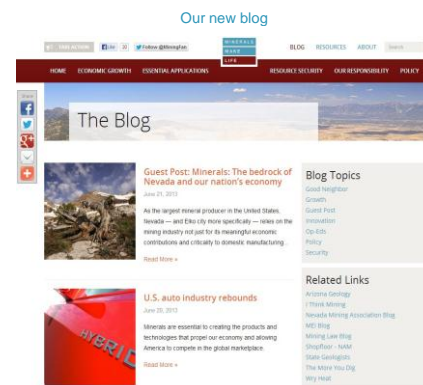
Our new blog

TAKE ACTION Like 37 Follow @MiningFact

MINERALS MAKE LIFE

BLOG RESOURCES ABOUT Search

HOME ECONOMIC GROWTH ESSENTIAL APPLICATIONS RESOURCE SECURITY OUR RESPONSIBILITY POLICY

Share

The Blog

Guest Post: Minerals: The bedrock of Nevada and our nation's economy

June 21, 2013

As the largest mineral producer in the United States, Nevada — and Elko city more specifically — relies on the mining industry not just for its meaningful economic contributions and critically to domestic manufacturing...

Read More »

U.S. auto industry rebounds

June 20, 2013

Minerals are essential to creating the products and technologies that propel our economy and allowing America to compete in the global marketplace.

Read More »

HYBRID

Blog Topics

Good Neighbor
Growth
Guest Post
Innovation
Op-Eds
Policy
Security

Related Links

Arizona Geology
I Think Mining
Nevada Mining Association Blog
MEI Blog
Mining Law Blog
Shopfloor - NAM
State Geologists
The More You Dig
Wry Heat